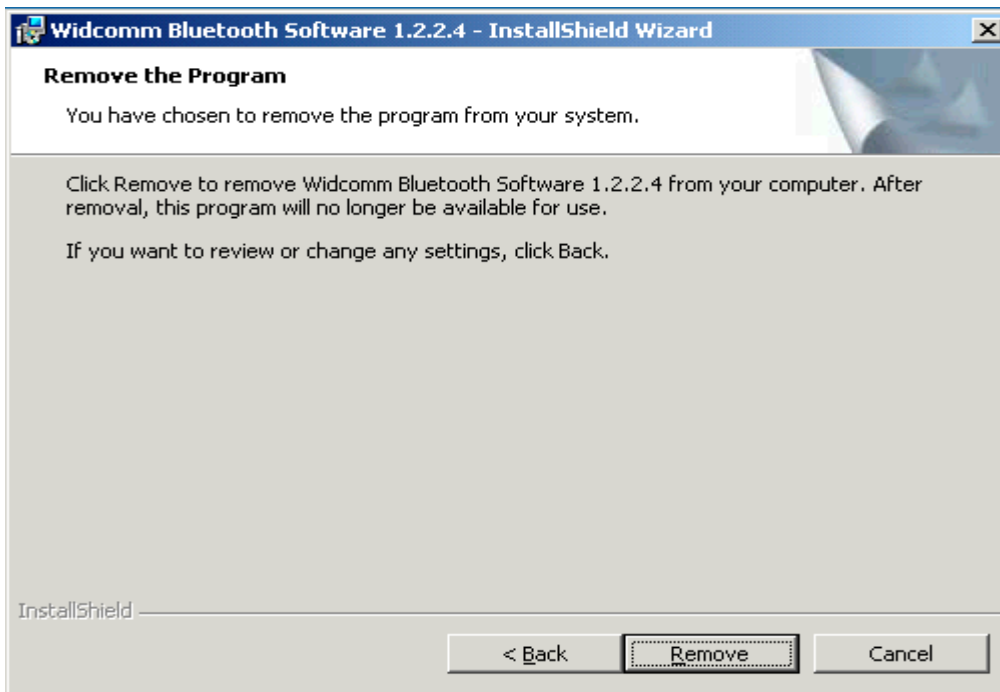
Widcomm Bluetooth Software 1.2.2.4 - InstallShield Wizard

Remove the Program

You have chosen to remove the program from your system.

Click Remove to remove Widcomm Bluetooth Software 1.2.2.4 from your computer. After removal, this program will no longer be available for use.

If you want to review or change any settings, click Back.

InstallShield

< Back

Remove

Cancel